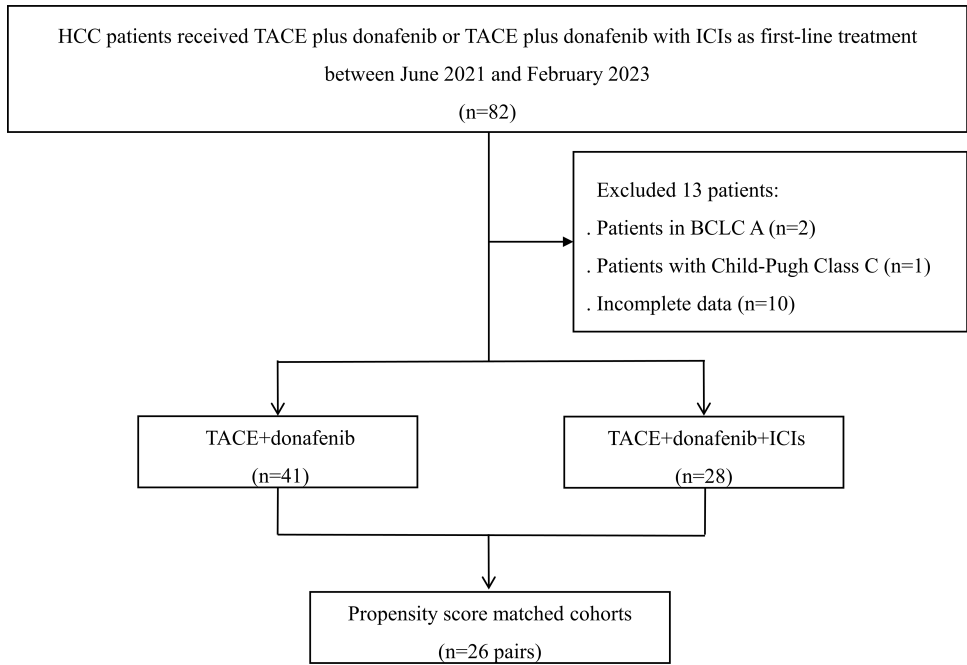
HCC patients received TACE plus donafenib or TACE plus donafenib with ICIs as first-line treatment between June 2021 and February 2023

(n=82)

Excluded 13 patients:

. Patients in BCLC A (n=2)

. Patients with Child-Pugh Class C (n=1)

. Incomplete data (n=10)

TACE+donafenib

(n=41)

TACE+donafenib+ICIs

(n=28)

Propensity score matched cohorts

(n=26 pairs)